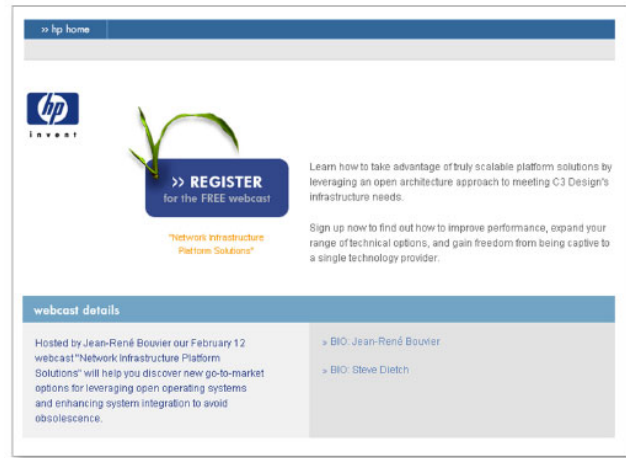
» hp home

hp
invent

» REGISTER
for the FREE webcast

"Network Infrastructure Platform Solutions"

Learn how to take advantage of truly scalable platform solutions by leveraging an open architecture approach to meeting C3 Design's infrastructure needs.

Sign up now to find out how to improve performance, expand your range of technical options, and gain freedom from being captive to a single technology provider.

webcast details

Hosted by Jean-René Bouvier our February 12 webcast "Network Infrastructure Platform Solutions" will help you discover new go-to-market options for leveraging open operating systems and enhancing system integration to avoid obsolescence.

» BIO: Jean-René Bouvier

» BIO: Steve Dietch